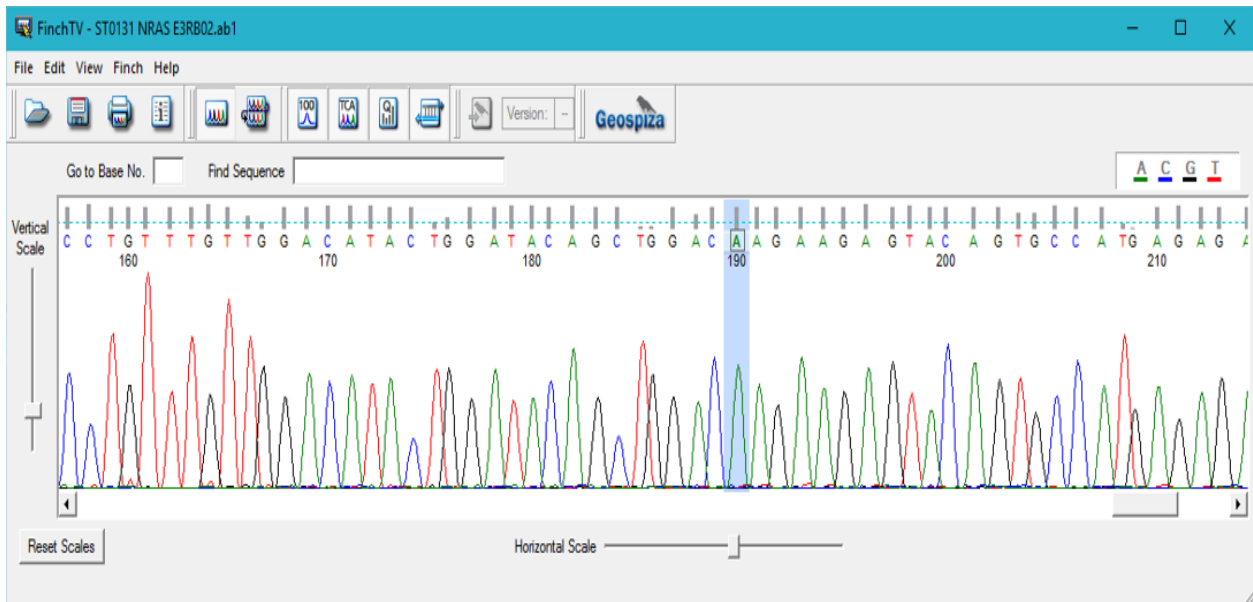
FinchTV - ST0131 NRAS E3RB02.ab1

File Edit View Finch Help

100 TCA

Version: --

Geospiza

Go to Base No. Find Sequence

A C G T

Vertical Scale

C C T G T T T G T T G G A C A T A C T G G A T A C A G C T G G A C A A G A A G A G T A C A G T G C C A T G A G A G A

160 170 180 190 200 210

Reset Scales

Horizontal Scale